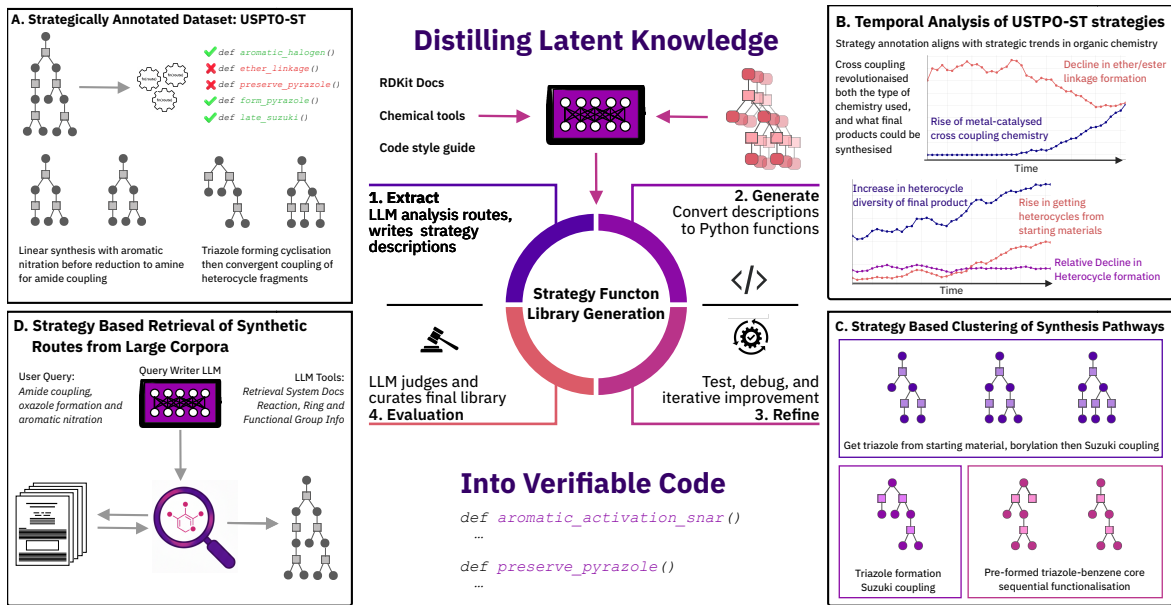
A. Strategically Annotated Dataset: USPTO-ST

def aromatic_halogen()
def ether_linkage()
def preserve_pyrazole()
def form_pyrazole()
def late_suzuki()

Linear synthesis with aromatic nitration before reduction to amine for amide coupling

Triazole forming cyclisation then convergent coupling of heterocycle fragments

Distilling Latent Knowledge

RDKit Docs
Chemical tools
Code style guide

1. Extract
LLM analysis routes, writes strategy descriptions

2. Generate
Convert descriptions to Python functions

Strategy Functon Library Generation

LLM judges and curates final library
4. Evaluation

Test, debug, and iterative improvement
3. Refine

Into Verifiable Code

def aromatic_activation_snar()
...

def preserve_pyrazole()
...

B. Temporal Analysis of USTPO-ST strategies

Strategy annotation aligns with strategic trends in organic chemistry

Cross coupling revolutionised both the type of chemistry used, and what final products could be synthesised

Decline in ether/ester linkage formation

Rise of metal-catalysed cross coupling chemistry

Time

Increase in heterocycle diversity of final product

Rise in getting heterocycles from starting materials

Relative Decline in Heterocycle formation

Time

D. Strategy Based Retrieval of Synthetic Routes from Large Corpora

User Query:
Amide coupling, oxazole formation and aromatic nitration

Query Writer LLM

LLM Tools:
Retrieval System Docs
Reaction, Ring and Functional Group Info

C. Strategy Based Clustering of Synthesis Pathways

Get triazole from starting material, borylation then Suzuki coupling

Triazole formation
Suzuki coupling

Pre-formed triazole-benzene core
sequential functionalisation